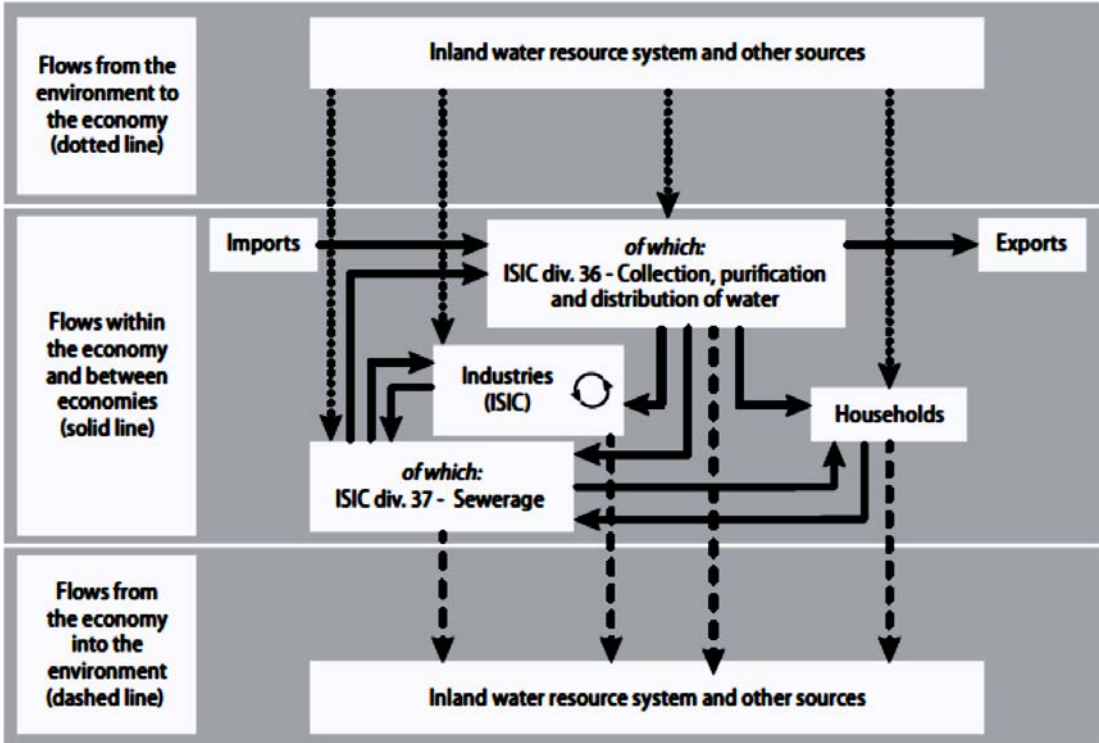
Flows from the environment to the economy (dotted line)

Inland water resource system and other sources

Flows within the economy and between economies (solid line)

Imports

*of which:*
ISIC div. 36 - Collection, purification and distribution of water

Exports

Industries (ISIC)

Households

*of which:*
ISIC div. 37 - Sewerage

Flows from the economy into the environment (dashed line)

Inland water resource system and other sources